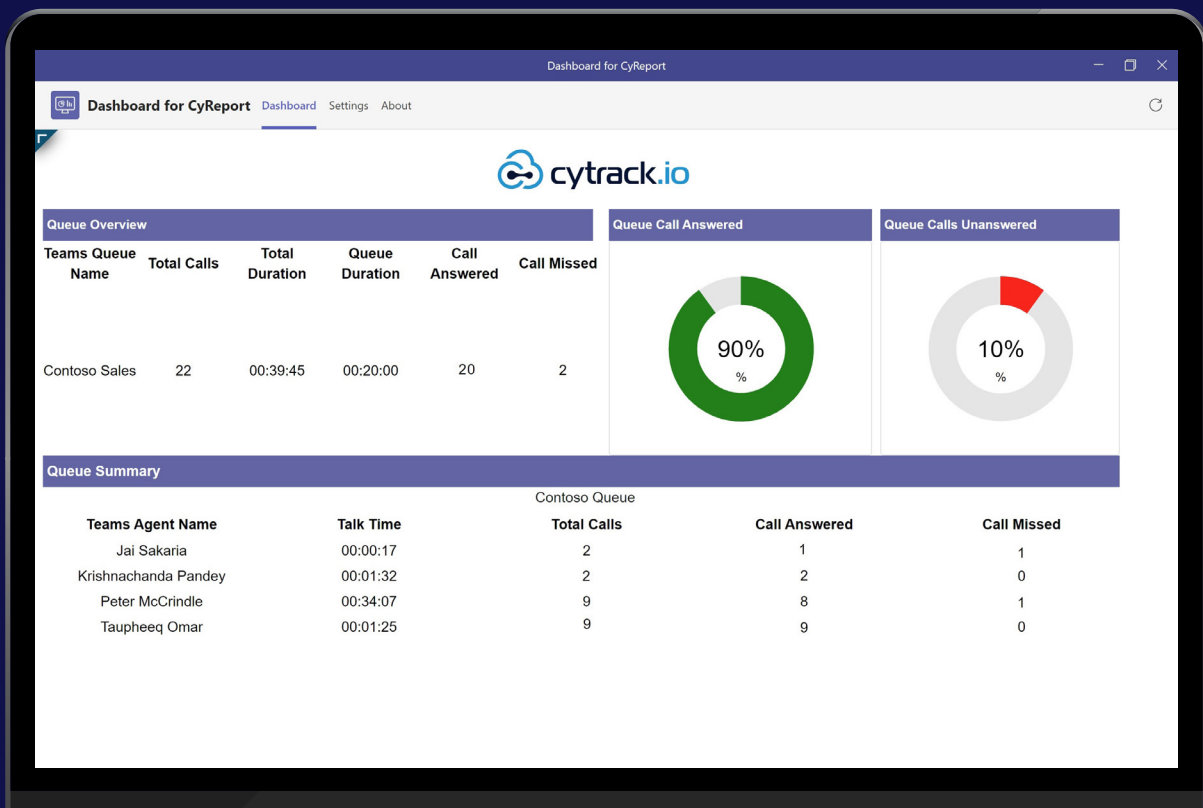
Dashboard for CyReport

Dashboard for CyReport Dashboard Settings About

cytrack.io

Queue Overview

| Teams Queue Name | Total Calls | Total Duration | Queue Duration | Call Answered | Call Missed |
|---|---|---|---|---|---|
| Contoso Sales | 22 | 00:39:45 | 00:20:00 | 20 | 2 |

Queue Call Answered

90%
%

Queue Calls Unanswered

10%
%

Queue Summary

Contoso Queue

| Teams Agent Name | Talk Time | Total Calls | Call Answered | Call Missed |
|---|---|---|---|---|
| Jai Sakaria | 00:00:17 | 2 | 1 | 1 |
| Krishnachanda Pandey | 00:01:32 | 2 | 2 | 0 |
| Peter McCrindle | 00:34:07 | 9 | 8 | 1 |
| Taupheeq Omar | 00:01:25 | 9 | 9 | 0 |